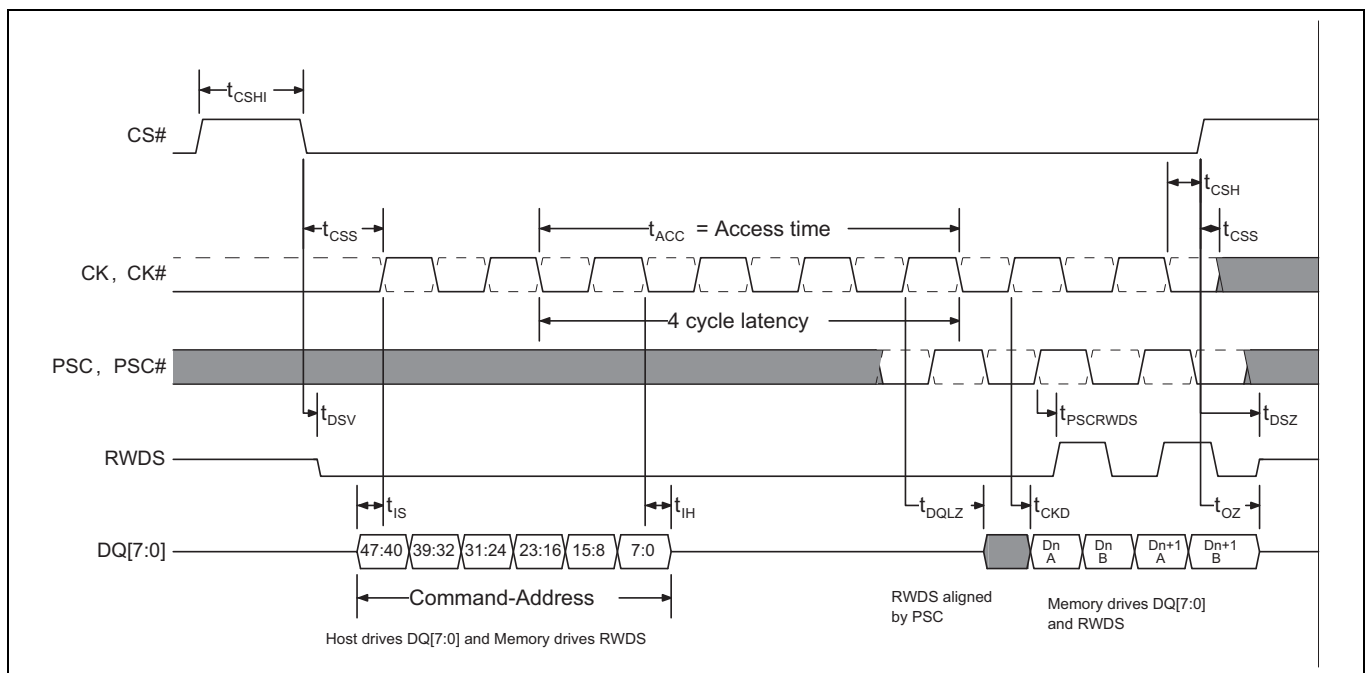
$t_{CSHI}$

CS#

$t_{CSH}$

$t_{CSS}$

$t_{ACC}$ = Access time

$t_{CSS}$

CK, CK#

4 cycle latency

PSC, PSC#

$t_{DSV}$

$t_{PSCRWDS}$

$t_{DSZ}$

RWDS

$t_{IS}$

$t_{IH}$

$t_{DQLZ}$

$t_{CKD}$

$t_{OZ}$

DQ[7:0]

47:40 | 39:32 | 31:24 | 23:16 | 15:8 | 7:0

Dn A | Dn B | Dn+1 A | Dn+1 B

Command-Address

Host drives DQ[7:0] and Memory drives RWDS

RWDS aligned by PSC

Memory drives DQ[7:0] and RWDS